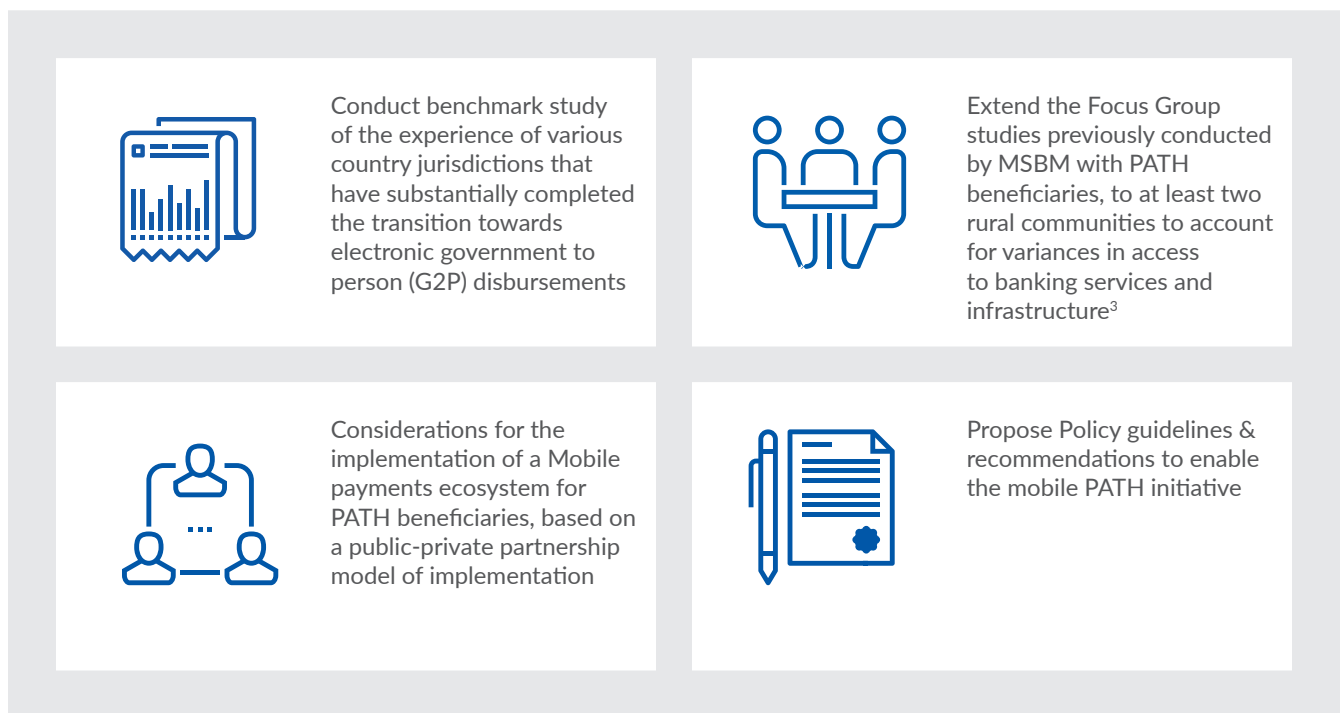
Conduct benchmark study of the experience of various country jurisdictions that have substantially completed the transition towards electronic government to person (G2P) disbursements

Extend the Focus Group studies previously conducted by MSBM with PATH beneficiaries, to at least two rural communities to account for variances in access to banking services and infrastructure$^3$

Considerations for the implementation of a Mobile payments ecosystem for PATH beneficiaries, based on a public-private partnership model of implementation

Propose Policy guidelines & recommendations to enable the mobile PATH initiative